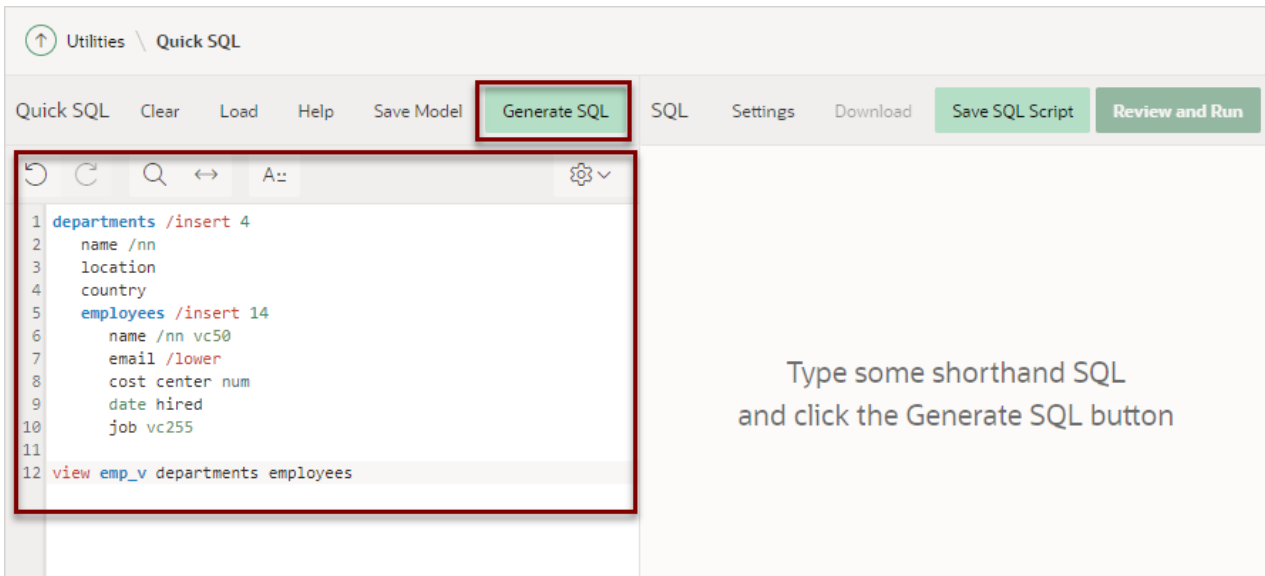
Utilities \ Quick SQL

Quick SQL Clear Load Help Save Model Generate SQL SQL Settings Download Save SQL Script Review and Run

A::

1 departments /insert 4
2 name /nn
3 location
4 country
5 employees /insert 14
6 name /nn vc50
7 email /lower
8 cost center num
9 date hired
10 job vc255
11
12 view emp_v departments employees

Type some shorthand SQL and click the Generate SQL button